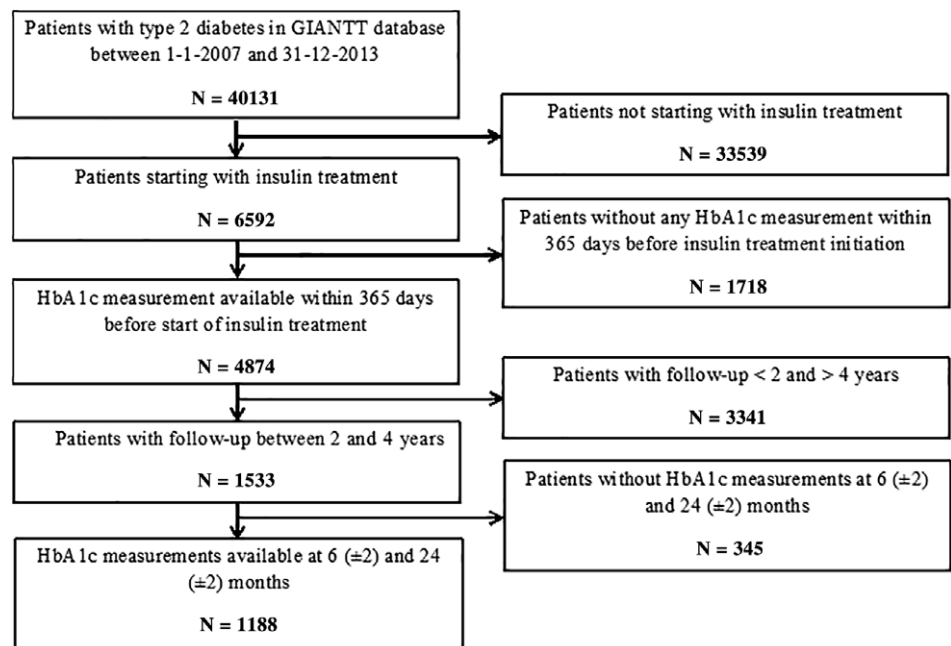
Patients with type 2 diabetes in GIANTT database between 1-1-2007 and 31-12-2013

N = 40131

Patients not starting with insulin treatment

N = 33539

Patients starting with insulin treatment

N = 6592

Patients without any HbA1c measurement within 365 days before insulin treatment initiation

N = 1718

HbA1c measurement available within 365 days before start of insulin treatment

N = 4874

Patients with follow-up < 2 and > 4 years

N = 3341

Patients with follow-up between 2 and 4 years

N = 1533

Patients without HbA1c measurements at 6 (±2) and 24 (±2) months

N = 345

HbA1c measurements available at 6 (±2) and 24 (±2) months

N = 1188